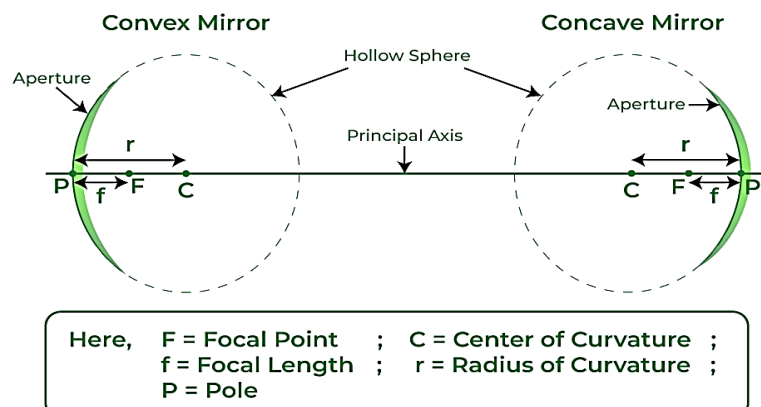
Convex Mirror

Concave Mirror

Hollow Sphere

Aperture

Aperture

Principal Axis

r

r

P

f

F

C

C

F

f

P

Here, F = Focal Point ; C = Center of Curvature ;
f = Focal Length ; r = Radius of Curvature ;
P = Pole